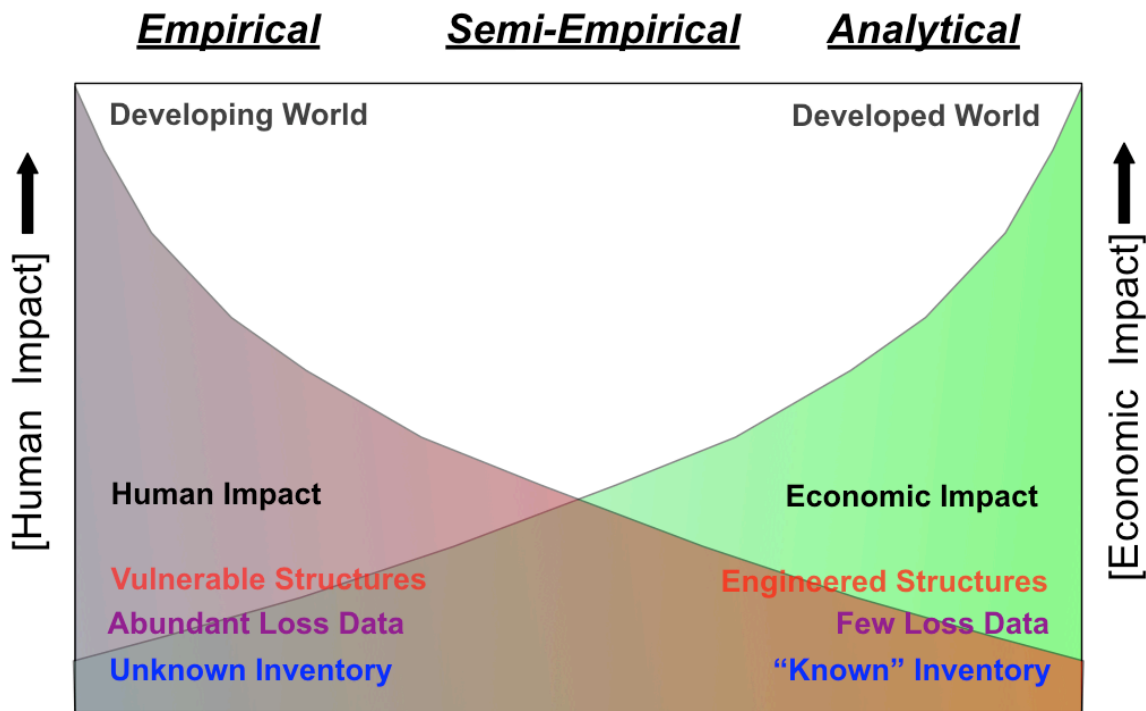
Empirical Semi-Empirical Analytical

Developing World

Developed World

[Human Impact]

[Economic Impact]

Human Impact

Economic Impact

Vulnerable Structures
Abundant Loss Data
Unknown Inventory

Engineered Structures
Few Loss Data
"Known" Inventory